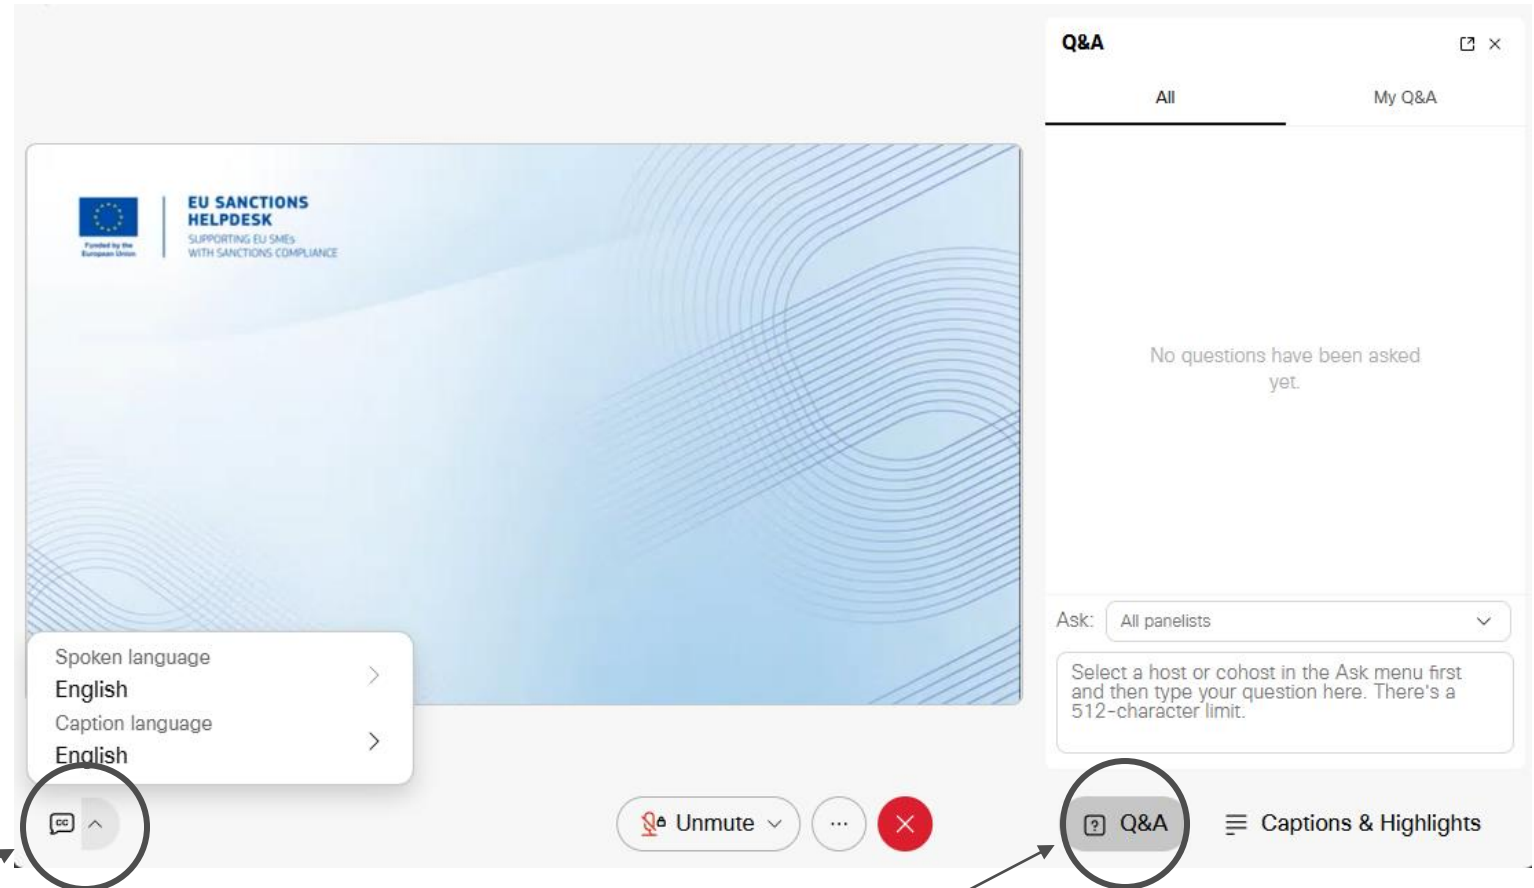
Funded by the European Union

EU SANCTIONS HELPDESK
SUPPORTING EU SMEs WITH SANCTIONS COMPLIANCE

Spoken language
English
Caption language
English

Unmute

...

Q&A

All
My Q&A

No questions have been asked yet.

Ask: All panelists

Select a host or cohost in the Ask menu first and then type your question here. There's a 512-character limit.

Q&A
Captions & Highlights